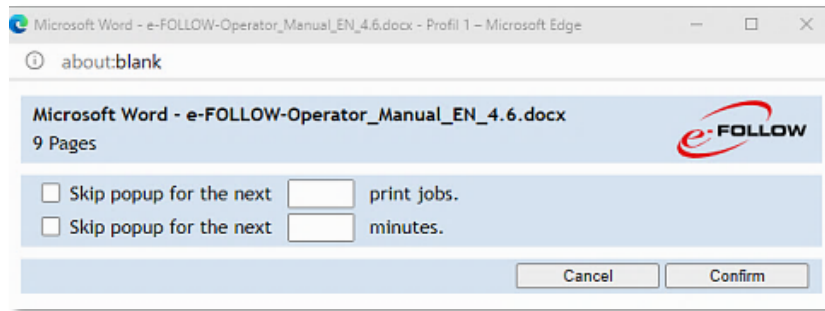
Microsoft Word - e-FOLLOW-Operator_Manual_EN_4.6.docx - Profil 1 – Microsoft Edge

about:blank

Microsoft Word - e-FOLLOW-Operator_Manual_EN_4.6.docx
9 Pages

e-FOLLOW

Skip popup for the next print jobs.
Skip popup for the next minutes.

Cancel
Confirm